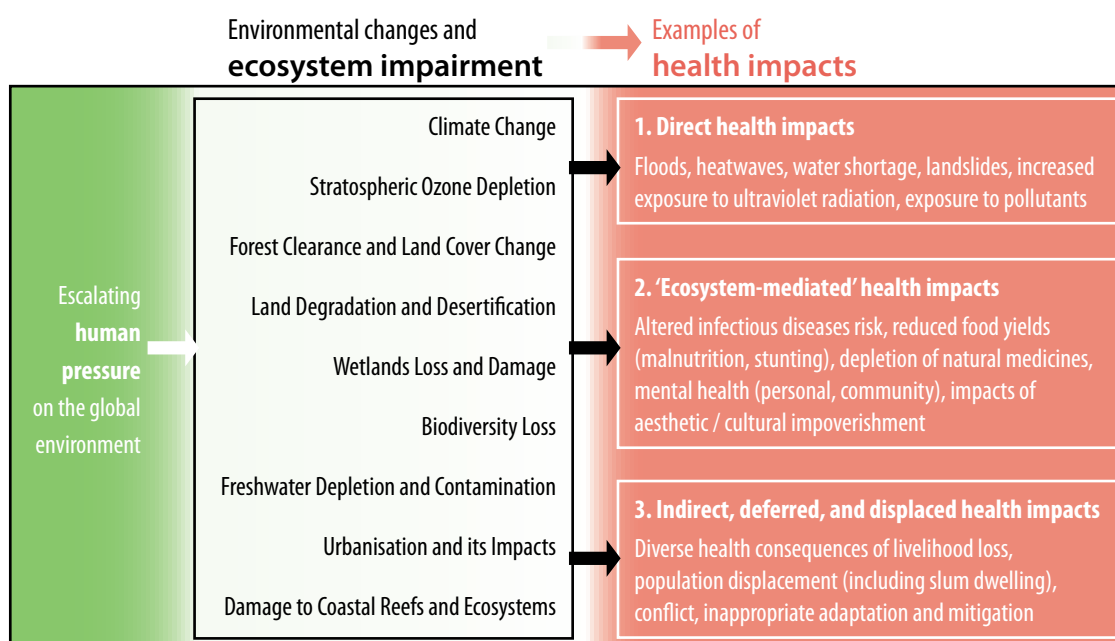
Environmental changes and
ecosystem impairment

Examples of
health impacts

Escalating human pressure on the global environment

Climate Change

Stratospheric Ozone Depletion

Forest Clearance and Land Cover Change

Land Degradation and Desertification

Wetlands Loss and Damage

Biodiversity Loss

Freshwater Depletion and Contamination

Urbanisation and its Impacts

Damage to Coastal Reefs and Ecosystems

1. Direct health impacts
Floods, heatwaves, water shortage, landslides, increased exposure to ultraviolet radiation, exposure to pollutants

2. 'Ecosystem-mediated' health impacts
Altered infectious diseases risk, reduced food yields (malnutrition, stunting), depletion of natural medicines, mental health (personal, community), impacts of aesthetic / cultural impoverishment

3. Indirect, deferred, and displaced health impacts
Diverse health consequences of livelihood loss, population displacement (including slum dwelling), conflict, inappropriate adaptation and mitigation